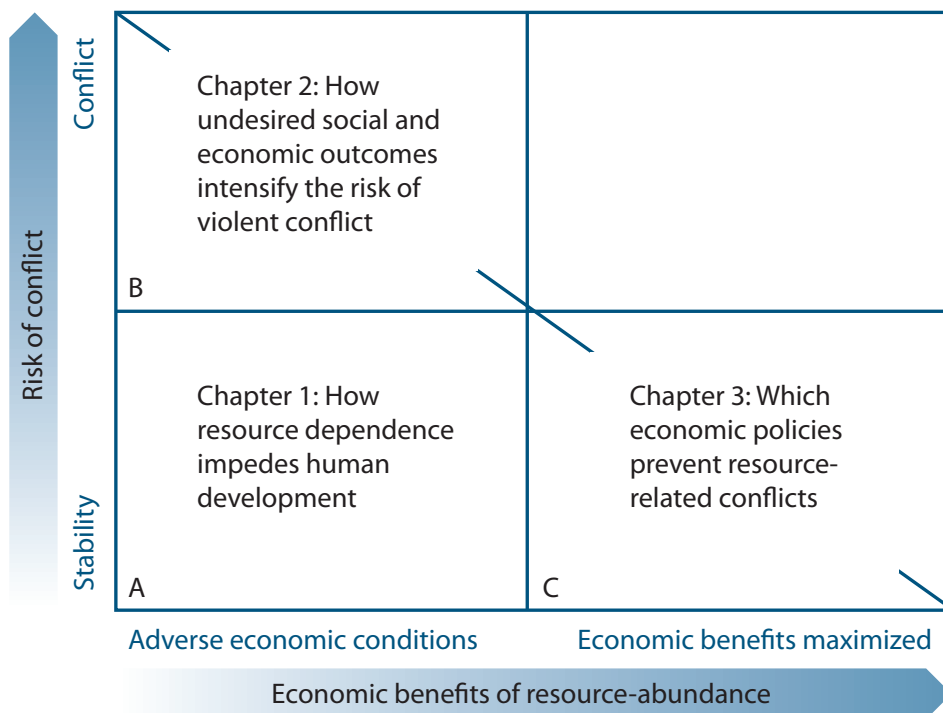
Risk of conflict

Conflict

Stability

Chapter 2: How undesired social and economic outcomes intensify the risk of violent conflict

B

Chapter 1: How resource dependence impedes human development

A

Chapter 3: Which economic policies prevent resource-related conflicts

C

Adverse economic conditions

Economic benefits maximized

Economic benefits of resource-abundance